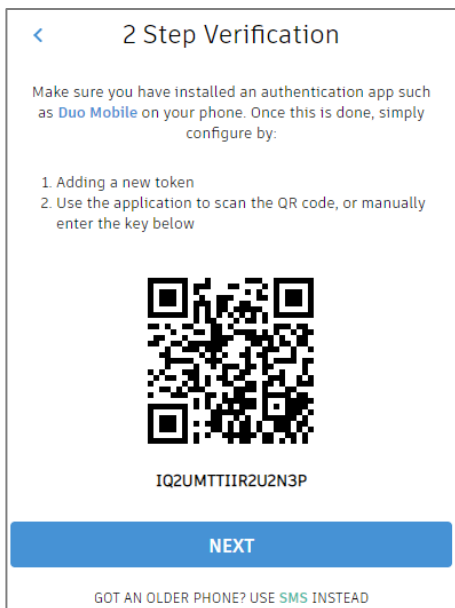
<

2 Step Verification

Make sure you have installed an authentication app such as Duo Mobile on your phone. Once this is done, simply configure by:

1. Adding a new token
2. Use the application to scan the QR code, or manually enter the key below

IQ2UMTTIIR2U2N3P

NEXT

GOT AN OLDER PHONE? USE SMS INSTEAD